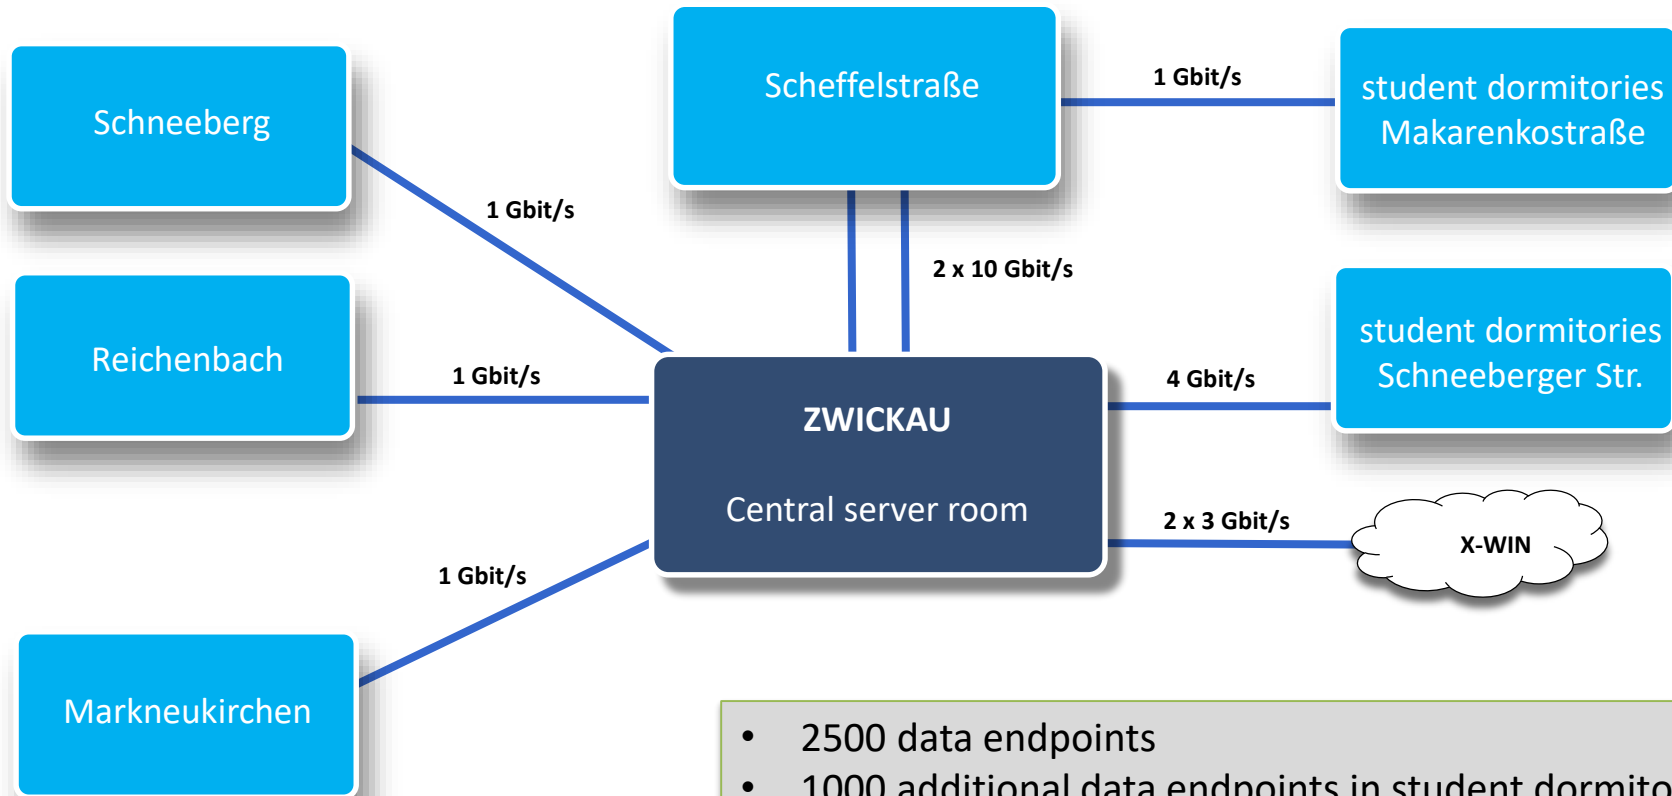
Schneeberg

Scheffelstraße

1 Gbit/s

student dormitories Makarenkostraße

1 Gbit/s

2 x 10 Gbit/s

Reichenbach

1 Gbit/s

ZWICKAU

Central server room

4 Gbit/s

student dormitories Schneeberger Str.

2 x 3 Gbit/s

X-WIN

1 Gbit/s

Markneukirchen

• 2500 data endpoints
• 1000 additional data endpoints in student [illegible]